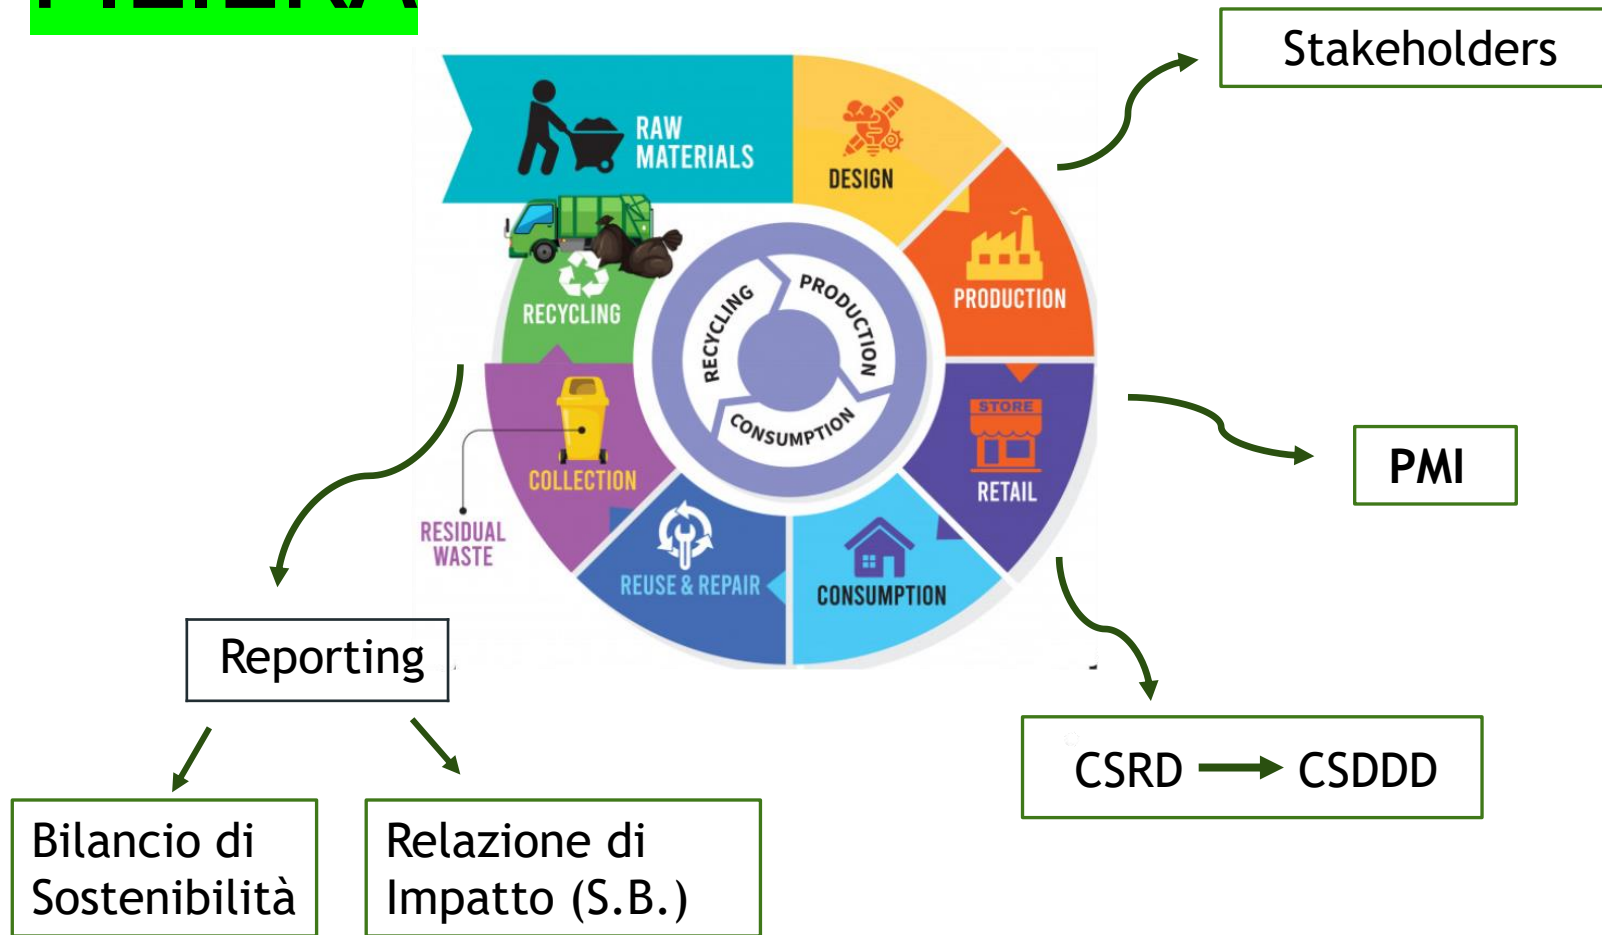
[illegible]

Stakeholders

RAW MATERIALS

DESIGN

PRODUCTION

RETAIL

STORE

CONSUMPTION

REUSE & REPAIR

COLLECTION

RESIDUAL WASTE

RECYCLING

PRODUCTION

CONSUMPTION

RECYCLING

PMI

Reporting

CSRD → CSDDD

Bilancio di Sostenibilità

Relazione di Impatto (S.B.)